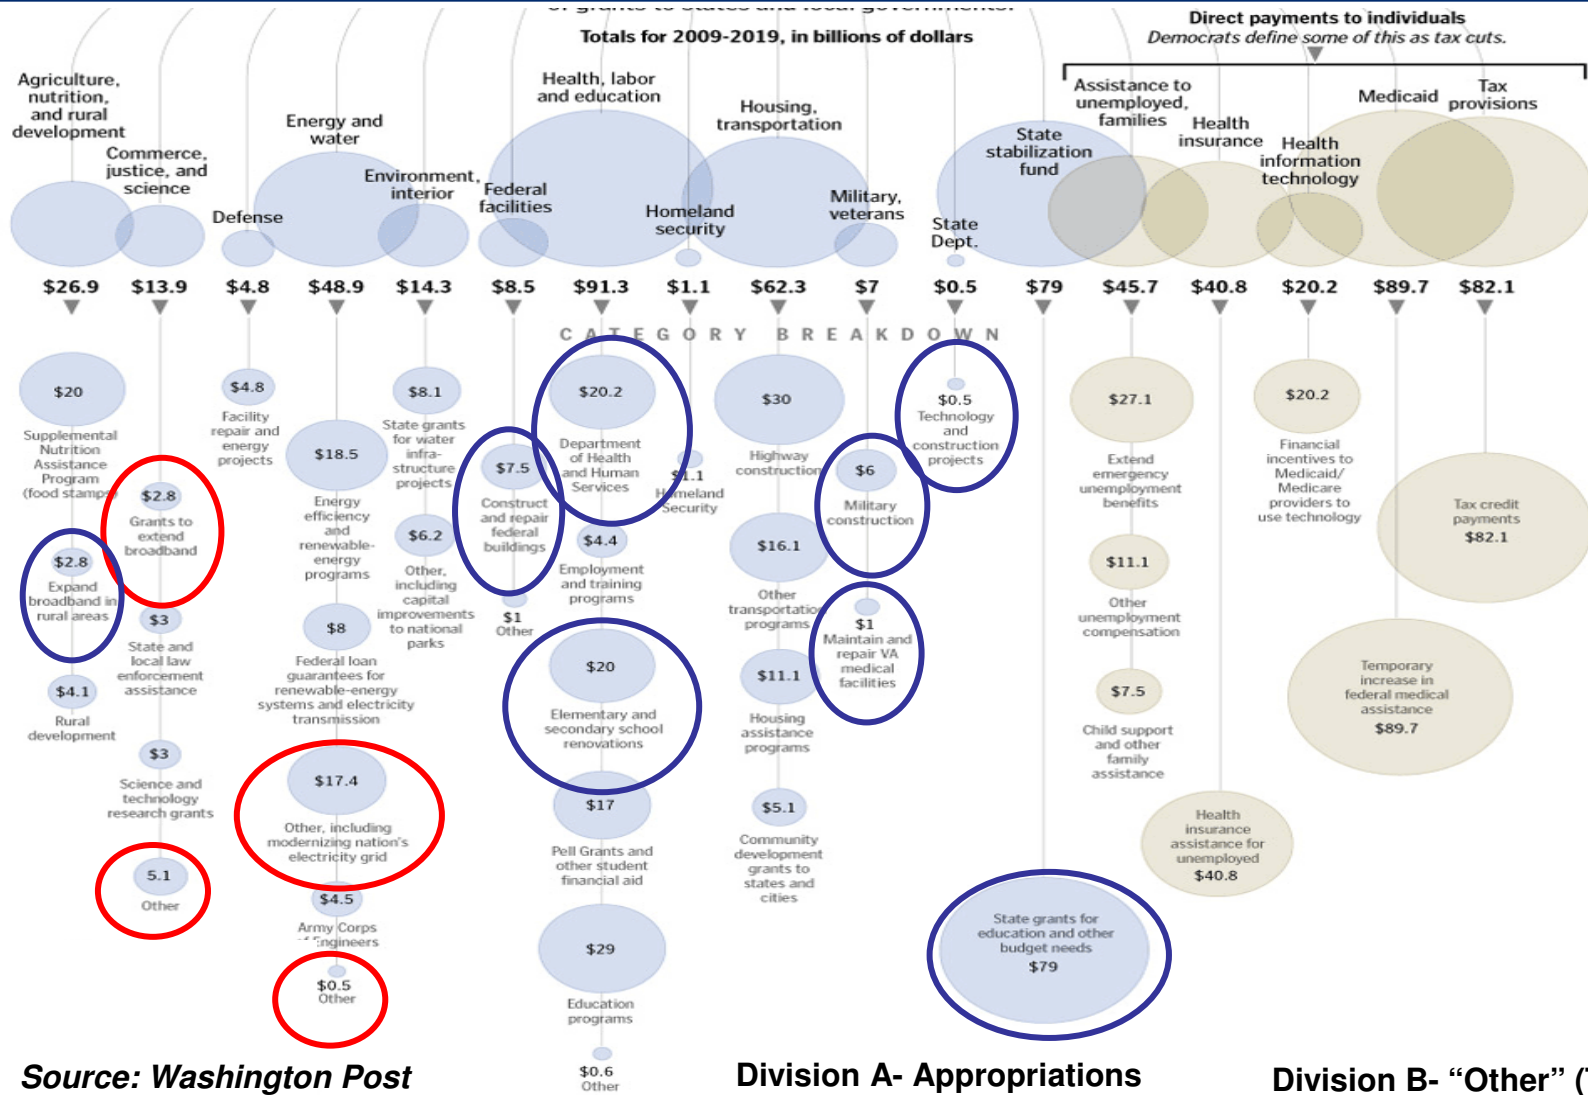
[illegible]

Totals for 2009-2019, in billions of dollars

Direct payments to individuals
Democrats define some of this as tax cuts.

Agriculture, nutrition, and rural development

Commerce, justice, and science

Defense

Energy and water

Environment, interior

Federal facilities

Health, labor and education

Homeland security

Housing, transportation

Military, veterans

State Dept.

State stabilization fund

Assistance to unemployed, families

Health insurance

Health information technology

Medicaid

Tax provisions

$26.9 $13.9 $4.8 $48.9 $14.3 $8.5 $91.3 $1.1 $62.3 $7 $0.5 $79 $45.7 $40.8 $20.2 $89.7 $82.1

CATEGORY BREAKDOWN

$20 Supplemental Nutrition Assistance Program (food stamps)

$2.8 Expand broadband in rural areas

$4.1 Rural development

$2.8 Grants to extend broadband

$3 State and local law enforcement assistance

$3 Science and technology research grants

5.1 Other

$4.8 Facility repair and energy projects

$18.5 Energy efficiency and renewable-energy programs

$8 Federal loan guarantees for renewable-energy systems and electricity transmission

$17.4 Other, including modernizing nation's electricity grid

$4.5 Army Corps of Engineers

$0.5 Other

$8.1 State grants for water infra-structure projects

$6.2 Other, including capital improvements to national parks

$7.5 Construct and repair federal buildings

$1 Other

$20.2 Department of Health and Human Services

$4.4 Employment and training programs

$20 Elementary and secondary school renovations

$17 Pell Grants and other student financial aid

$29 Education programs

$0.6 Other

$1.1 Homeland Security

$30 Highway construction

$16.1 Other transportation programs

$11.1 Housing assistance programs

$5.1 Community development grants to states and cities

$6 Military construction

$1 Maintain and repair VA medical facilities

$0.5 Technology and construction projects

State grants for education and other budget needs $79

$27.1 Extend emergency unemployment benefits

$11.1 Other unemployment compensation

$7.5 Child support and other family assistance

Health insurance assistance for unemployed $40.8

$20.2 Financial incentives to Medicaid/ Medicare providers to use technology

Temporary increase in federal medical assistance $89.7

Tax credit payments $82.1

Source: Washington Post

Division A- Appropriations

Division B- “Other” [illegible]